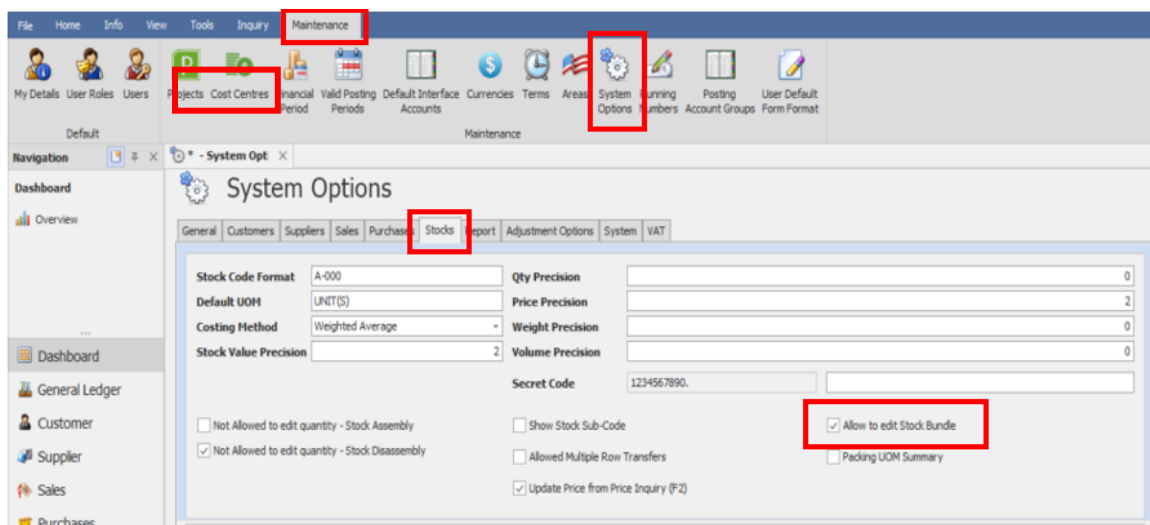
File Home Info View Tools Inquiry Maintenance

My Details User Roles Users
Default

Projects Cost Centres Financial Period Valid Posting Periods Default Interface Accounts Currencies Terms Areas System Options Running Numbers Posting Account Groups User Default Form Format
Maintenance

Navigation

Dashboard
Overview

Dashboard
General Ledger
Customer
Supplier
Sales
Purchases

* - System Opt ×

System Options

General Customers Suppliers Sales Purchases Stocks Report Adjustment Options System VAT

Stock Code Format A-000
Default UOM UNIT(S)
Costing Method Weighted Average
Stock Value Precision 2

Qty Precision 0
Price Precision 2
Weight Precision 0
Volume Precision 0

Secret Code 1234567890.

Not Allowed to edit quantity - Stock Assembly
Not Allowed to edit quantity - Stock Disassembly

Show Stock Sub-Code
Allowed Multiple Row Transfers
Update Price from Price Inquiry (F2)

Allow to edit Stock Bundle
Packing UOM Summary